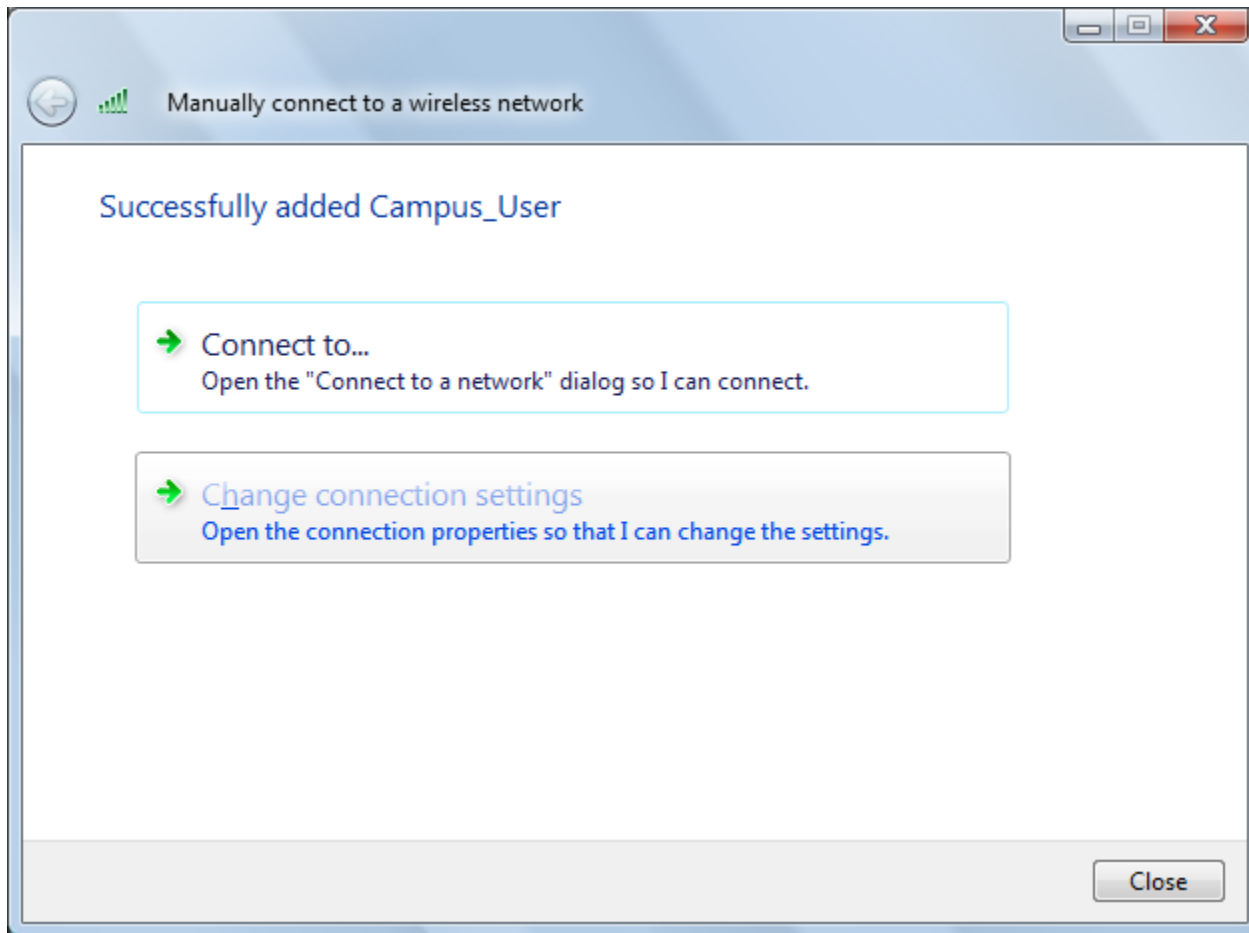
Manually connect to a wireless network

Successfully added Campus_User

Connect to...
Open the "Connect to a network" dialog so I can connect.

Change connection settings
Open the connection properties so that I can change the settings.

Close